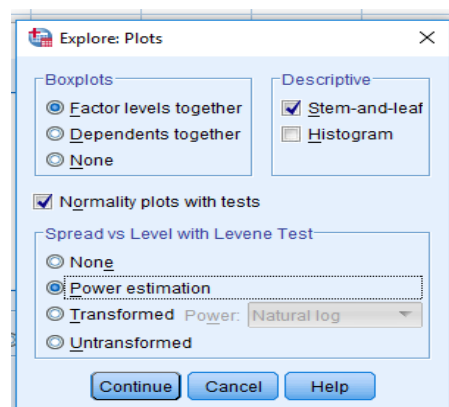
Explore: Plots

Boxplots
Factor levels together
Dependents together
None

Descriptive
Stem-and-leaf
Histogram

Normality plots with tests

Spread vs Level with Levene Test
None
Power estimation
Transformed Power: Natural log
Untransformed

Continue Cancel Help